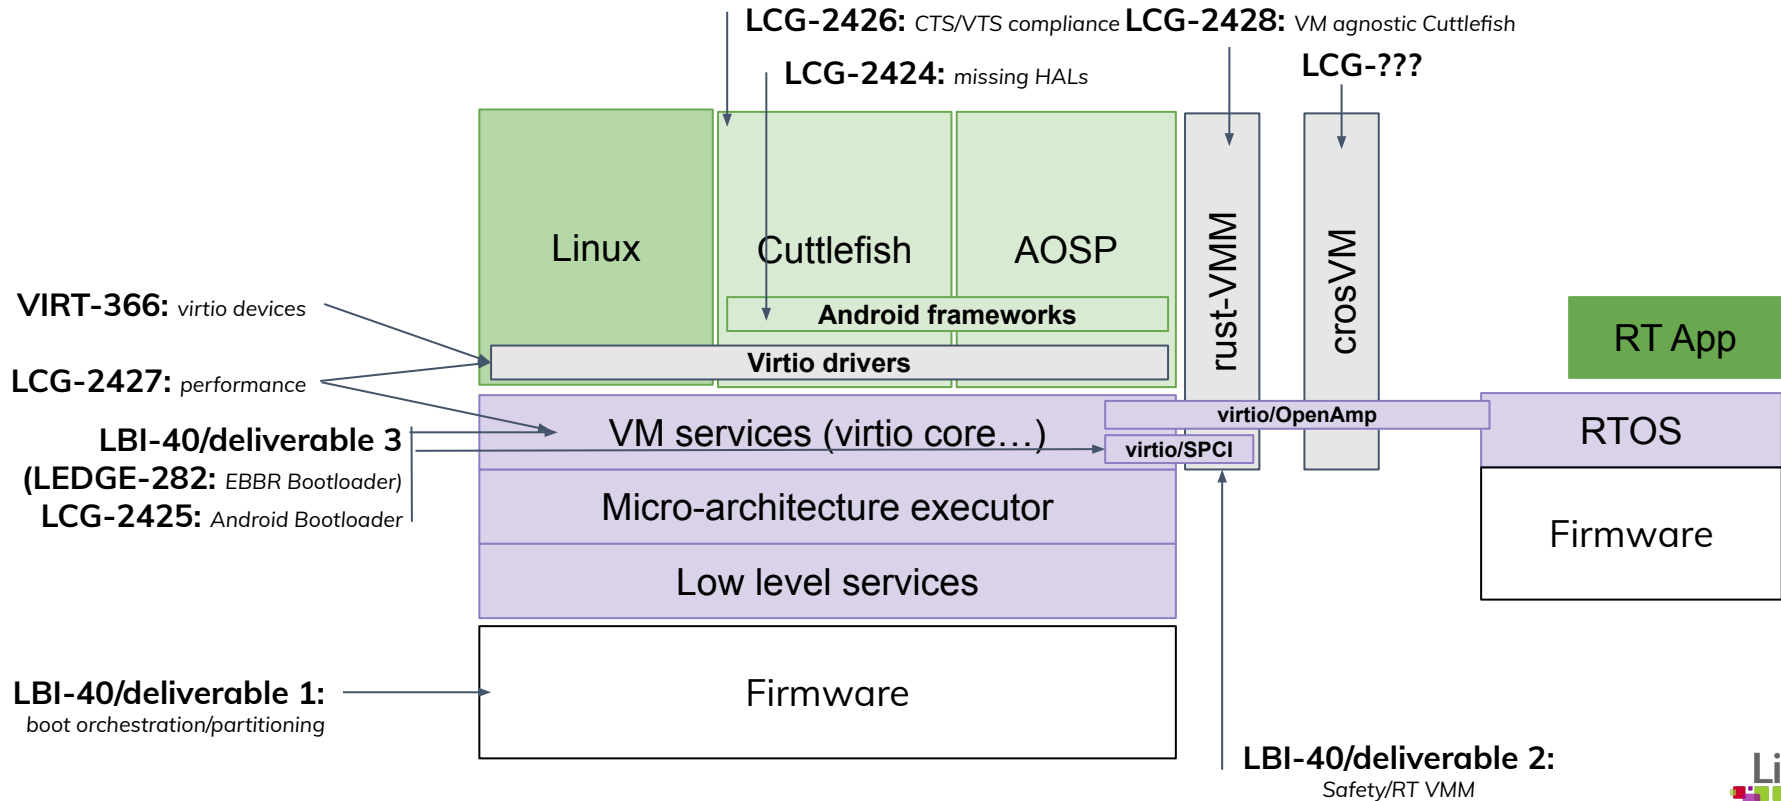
**LCG-2426:** *CTS/VTS compliance* **LCG-2428:** *VM agnostic Cuttlefish*

**LCG-2424:** *missing HALs*

**LCG-???**

Linux

Cuttlefish

AOSP

rust-VMM

crosVM

Android frameworks

Virtio drivers

**VIRT-366:** *virtio devices*

**LCG-2427:** *performance*

**LBI-40/deliverable 3**

**(LEDGE-282:** *EBBR Bootloader)*

**LCG-2425:** *Android Bootloader*

VM services (virtio core…)

virtio/OpenAmp

virtio/SPCI

RT App

RTOS

Micro-architecture executor

Low level services

Firmware

Firmware

**LBI-40/deliverable 1:**
*boot orchestration/partitioning*

**LBI-40/deliverable 2:**
Safety/RT VMM

Li